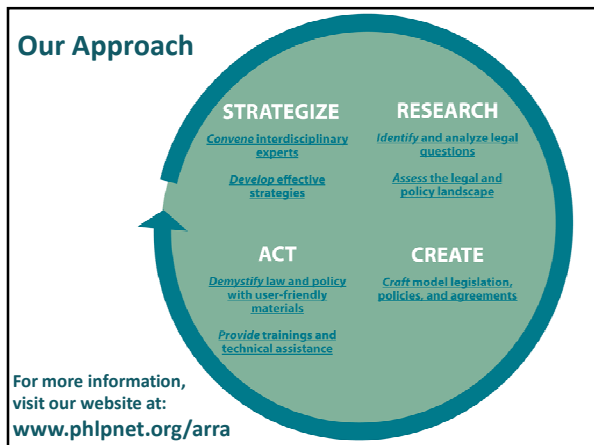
Our Approach

STRATEGIZE

Convene interdisciplinary experts

Develop effective strategies

RESEARCH

Identify and analyze legal questions

Assess the legal and policy landscape

ACT

Demystify law and policy with user-friendly materials

Provide trainings and technical assistance

CREATE

Craft model legislation, policies, and agreements

For more information, visit our website at:
www.phlpnet.org/arra